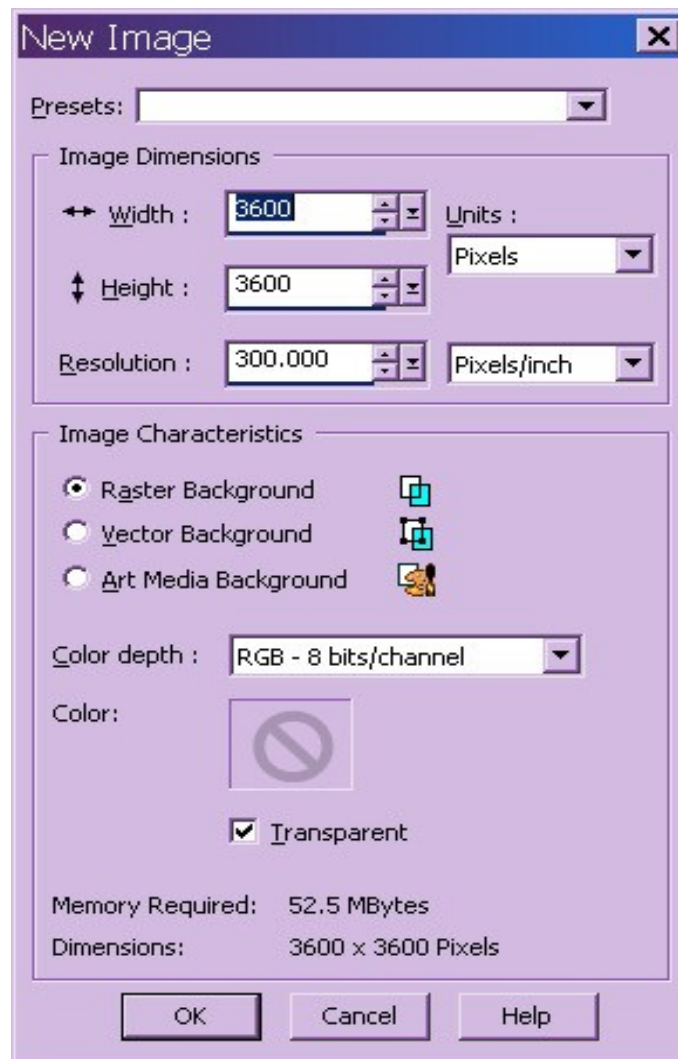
New Image

Presets:

Image Dimensions

Width : 3600

Units :

Pixels

Height : 3600

Resolution : 300.000

Pixels/inch

Image Characteristics

Raster Background

Vector Background

Art Media Background

Color depth : RGB - 8 bits/channel

Color:

Transparent

Memory Required: 52.5 MBytes

Dimensions: 3600 x 3600 Pixels

OK

Cancel

Help